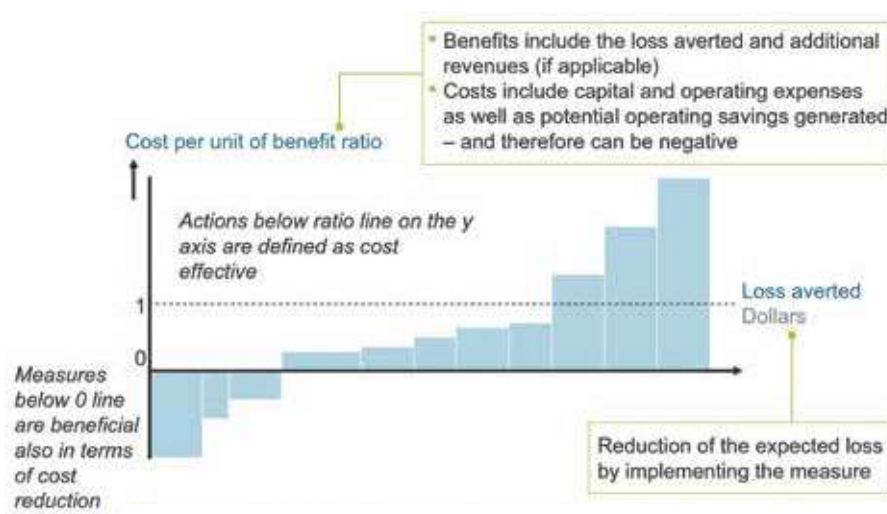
• Benefits include the loss averted and additional revenues (if applicable)
• Costs include capital and operating expenses as well as potential operating savings generated – and therefore can be negative

Cost per unit of benefit ratio

Actions below ratio line on the y axis are defined as cost effective

1

0

Loss averted
Dollars

Measures below 0 line are beneficial also in terms of cost reduction

Reduction of the expected loss by implementing the measure